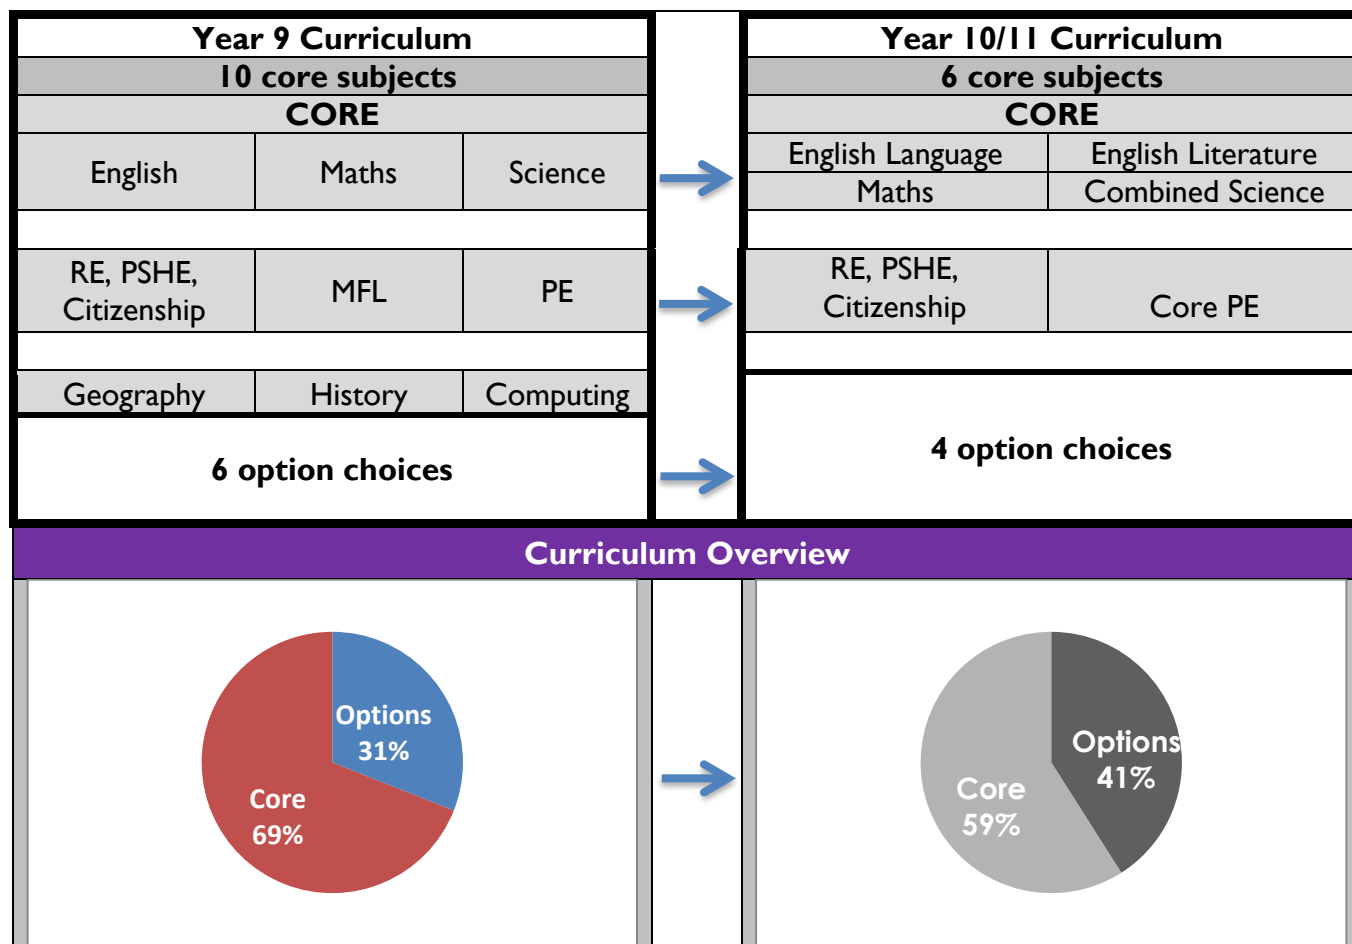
| Year 9 Curriculum | | |
|---|---|---|
| 10 core subjects | | |
| CORE | | |
| English | Maths | Science |
| RE, PSHE, Citizenship | MFL | PE |
| Geography | History | Computing |
| 6 option choices | | |

| Year 10/11 Curriculum | |
|---|---|
| 6 core subjects | |
| CORE | |
| English Language | English Literature |
| Maths | Combined Science |
| RE, PSHE, Citizenship | Core PE |
| 4 option choices | |

Curriculum Overview

Options 31%
Core 69%

Options 41%
Core 59%